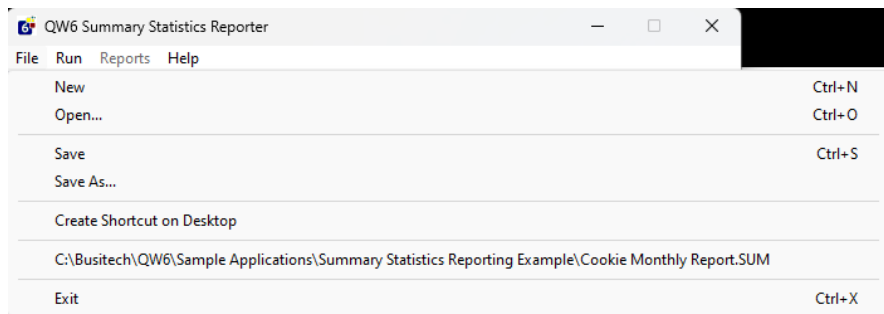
QW6 Summary Statistics Reporter

File Run Reports Help

New Ctrl+N
Open... Ctrl+O

Save Ctrl+S
Save As...

Create Shortcut on Desktop

C:\Busitech\QW6\Sample Applications\Summary Statistics Reporting Example\Cookie Monthly Report.SUM

Exit Ctrl+X